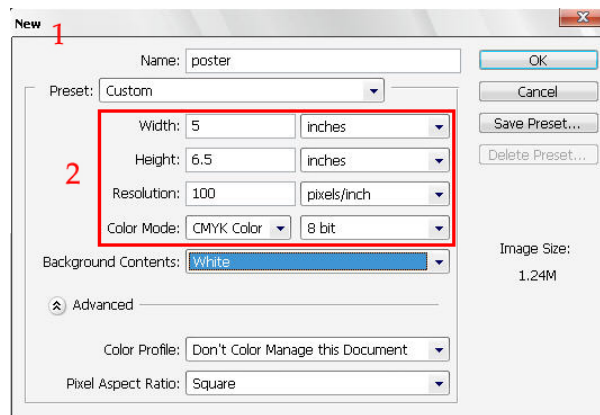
New
1
Name: poster
OK
Preset: Custom
Cancel
Width: 5 inches
Save Preset...
Height: 6.5 inches
Delete Preset...
2
Resolution: 100 pixels/inch
Color Mode: CMYK Color 8 bit
Image Size:
1.24M
Background Contents: White
Advanced
Color Profile: Don't Color Manage this Document
Pixel Aspect Ratio: Square